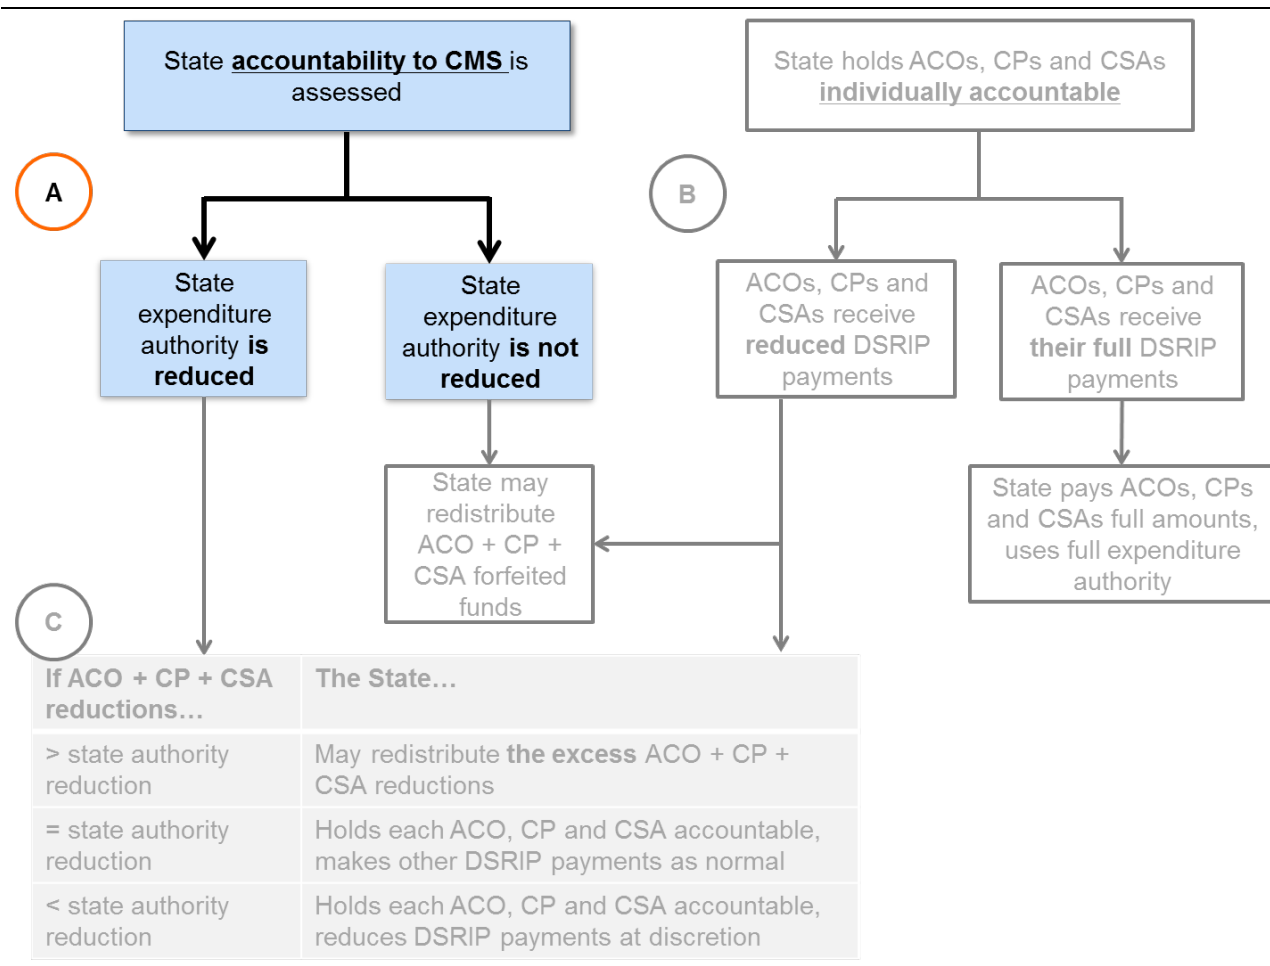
State **accountability to CMS** is assessed

A

State expenditure authority **is reduced**

State expenditure authority **is not reduced**

State may redistribute ACO + CP + CSA forfeited funds

State holds ACOs, CPs and CSAs **individually accountable**

B

ACOs, CPs and CSAs receive **reduced** DSRIP payments

ACOs, CPs and CSAs receive **their full** DSRIP payments

State pays ACOs, CPs and CSAs full amounts, uses full expenditure authority

C

| **If ACO + CP + CSA reductions…** | **The State…** |
|---|---|
| > state authority reduction | May redistribute **the excess** ACO + CP + CSA reductions |
| = state authority reduction | Holds each ACO, CP and CSA accountable, makes other DSRIP payments as normal |
| < state authority reduction | Holds each ACO, CP and CSA accountable, reduces DSRIP payments at discretion |